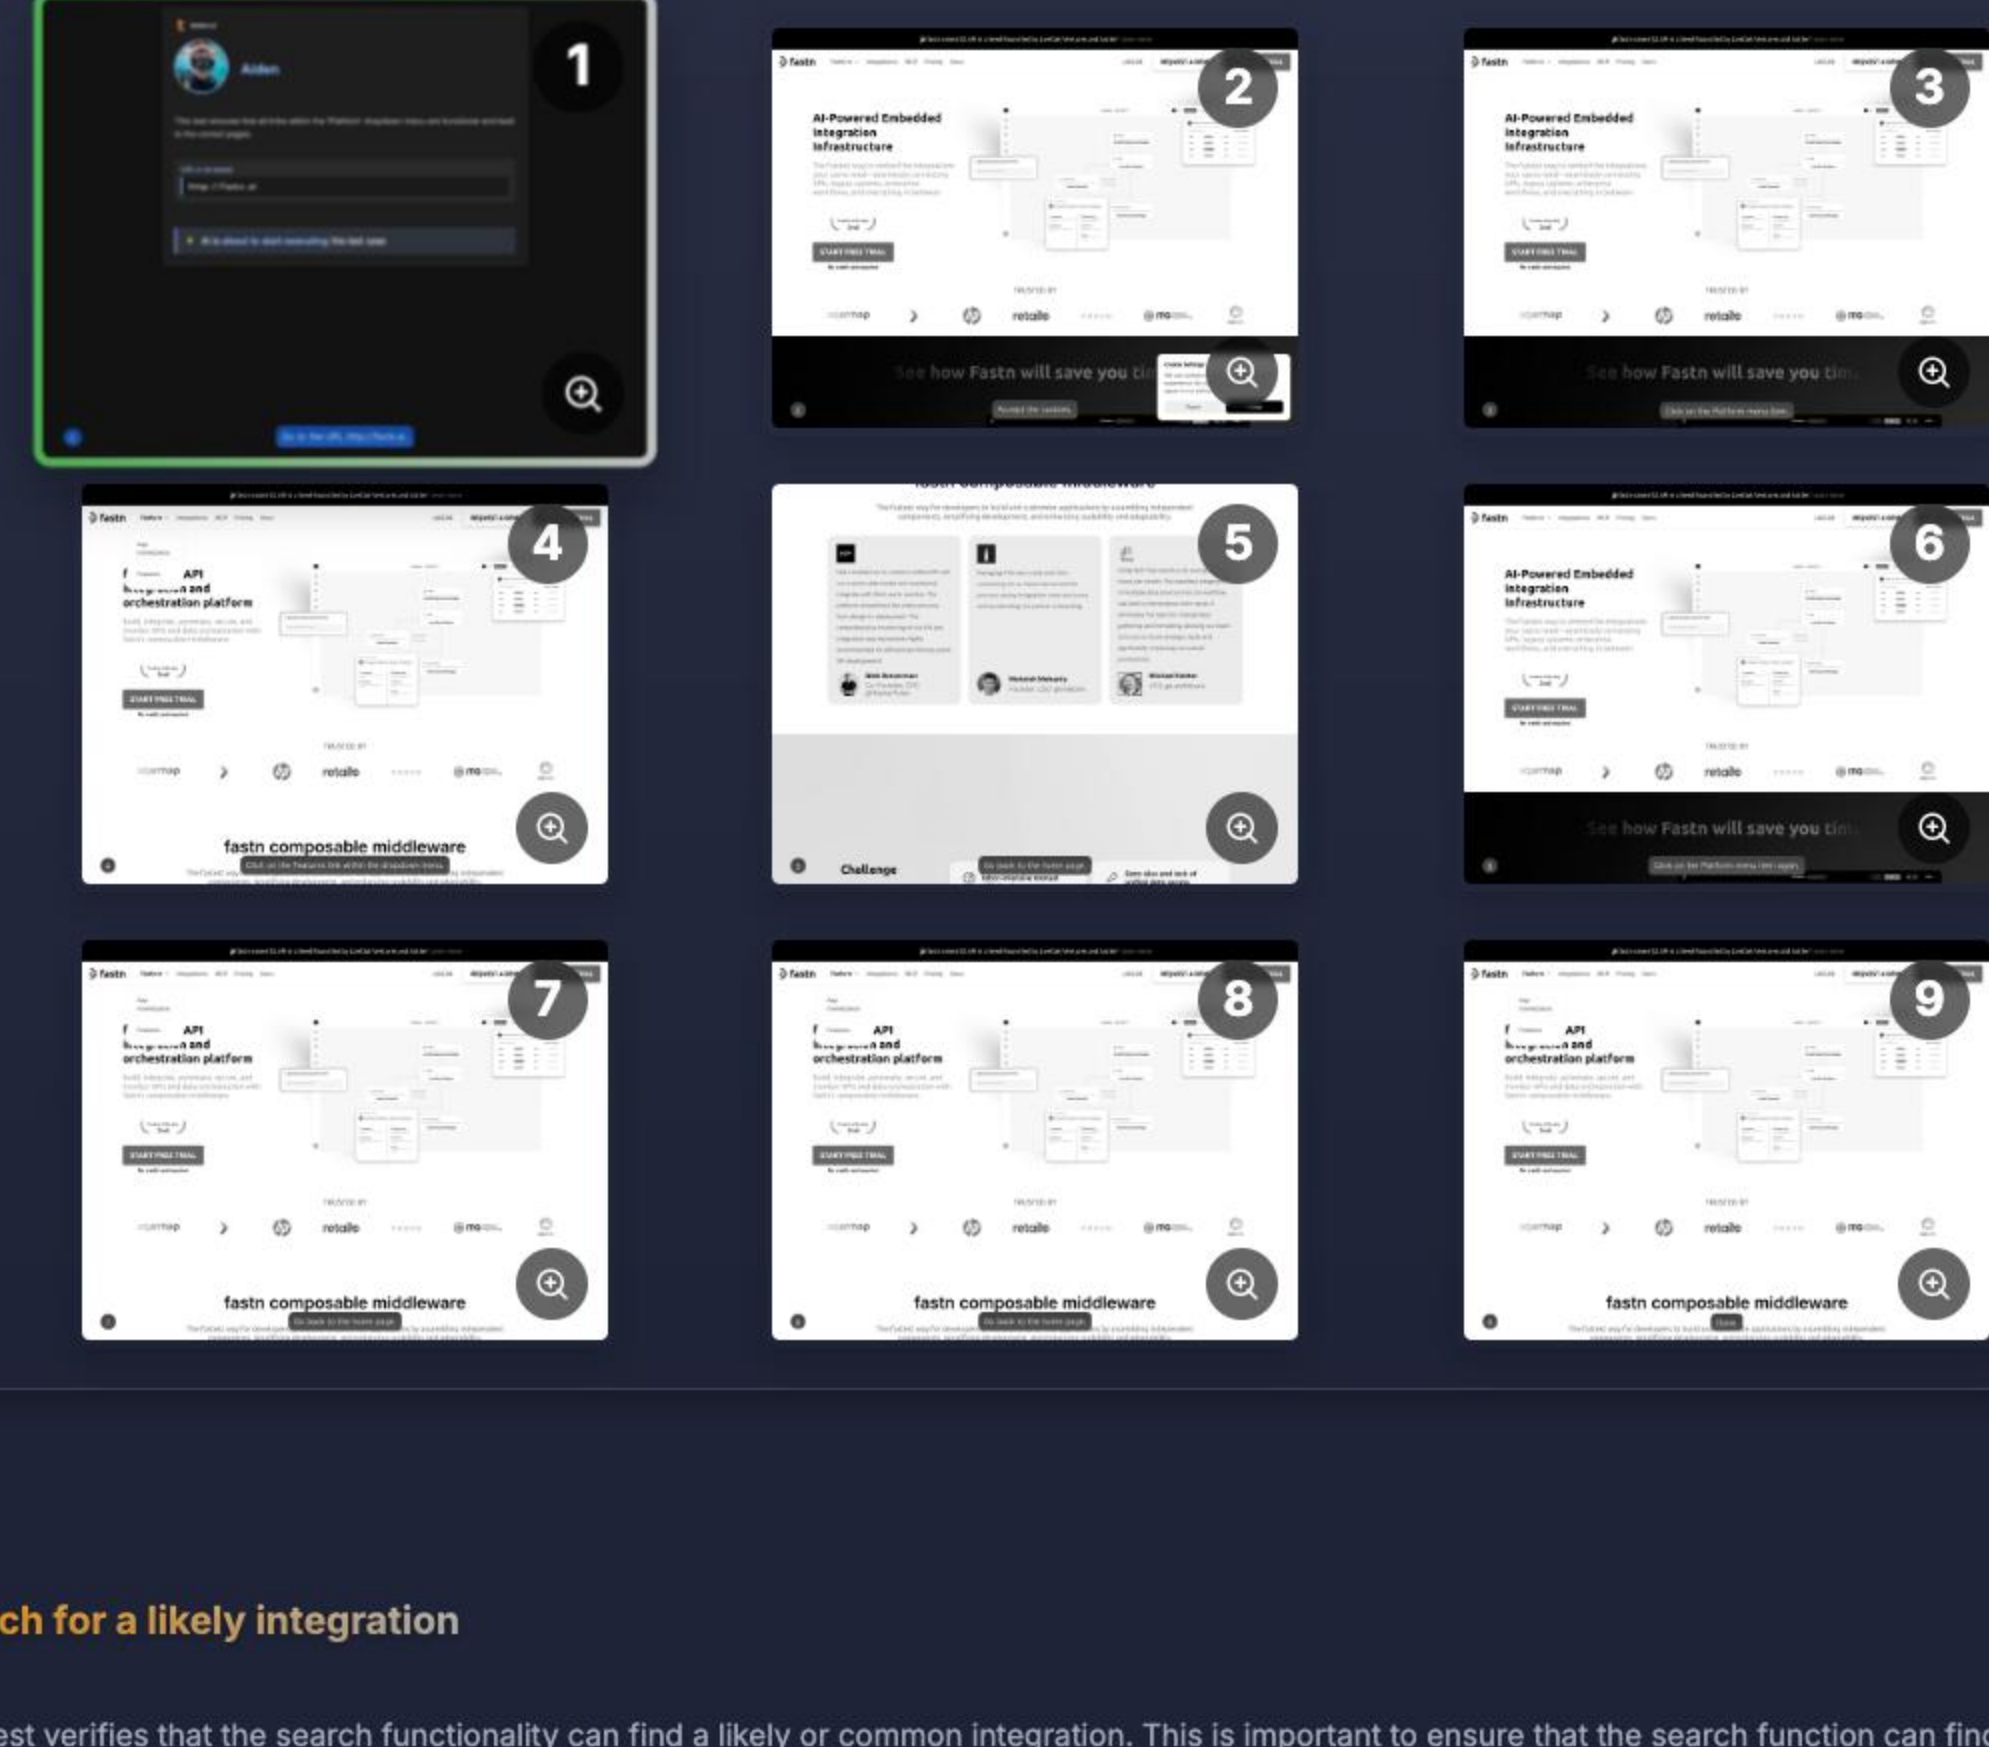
1

Aiden

2

AI-Powered Embedded Integration Infrastructure

START FREE TRIAL

retailo

See how Fastn will save you tin

3

AI-Powered Embedded Integration Infrastructure

START FREE TRIAL

retailo

See how Fastn will save you tim

4

API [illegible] and orchestration platform

START FREE TRIAL

retailo

fastn composable middleware

5

Challenge

6

AI-Powered Embedded Integration Infrastructure

START FREE TRIAL

retailo

See how Fastn will save you tim

7

API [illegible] and orchestration platform

START FREE TRIAL

retailo

fastn composable middleware

8

API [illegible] and orchestration platform

START FREE TRIAL

retailo

fastn composable middleware

9

API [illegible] and orchestration platform

START FREE TRIAL

retailo

fastn composable middleware

ch for a likely integration

est verifies that the search functionality can find a likely or common integration. This is important to ensure that the search function can finc